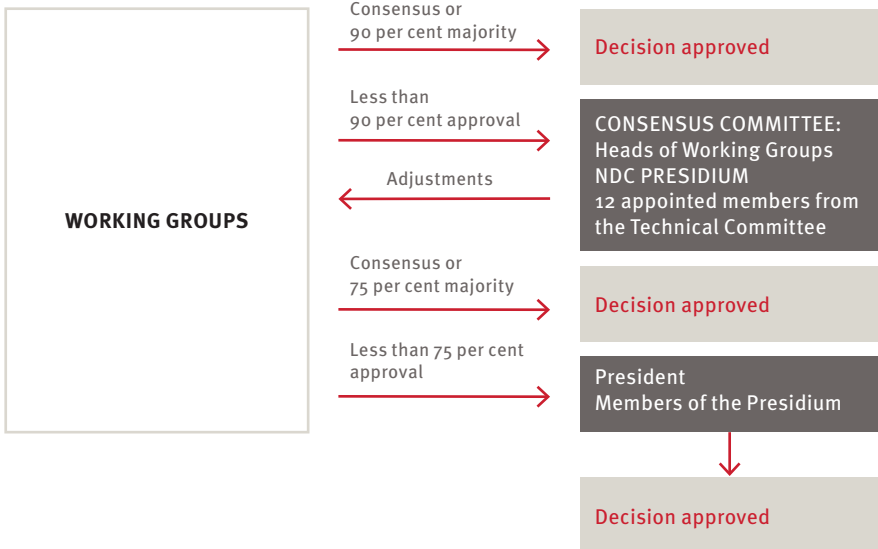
WORKING GROUPS

Consensus or
90 per cent majority

Decision approved

Less than
90 per cent approval

CONSENSUS COMMITTEE:
Heads of Working Groups
NDC PRESIDIUM
12 appointed members from the Technical Committee

Adjustments

Consensus or
75 per cent majority

Decision approved

Less than 75 per cent approval

President
Members of the Presidium

Decision approved